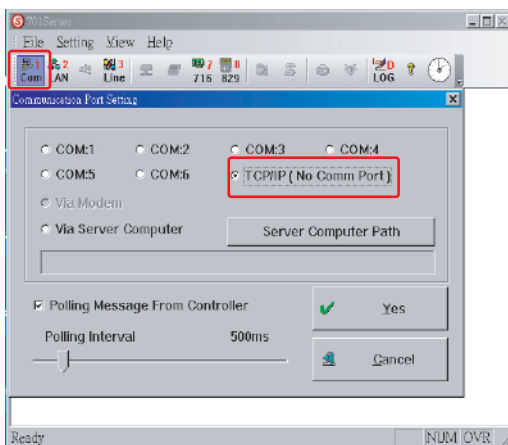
701Server

File Setting View Help

1 Com 2 LAN 3 Line 7 716 8 829 D LOG

Communication Port Setting

COM:1 COM:2 COM:3 COM:4

COM:5 COM:6 TCP/IP ( No Comm Port )

Via Modem

Via Server Computer

Server Computer Path

Polling Message From Controller

Polling Interval 500ms

Yes

Cancel

Ready NUM OVR